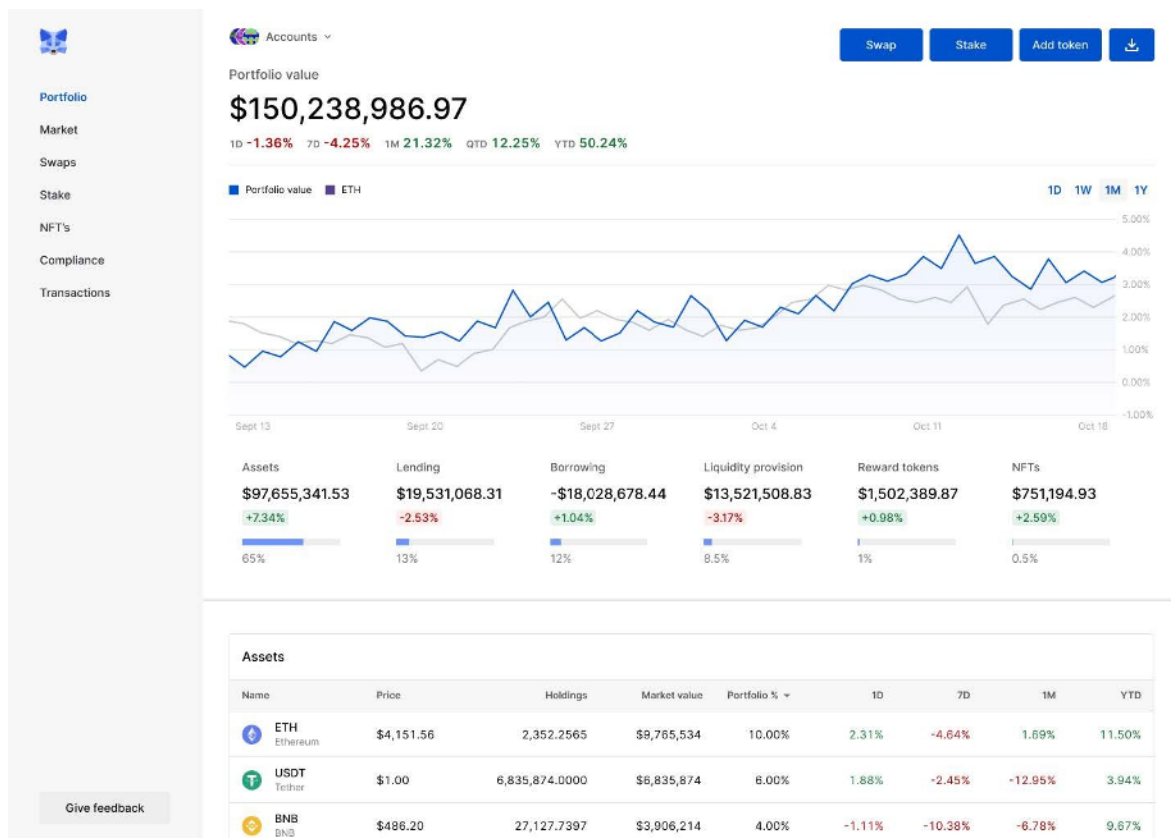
Portfolio
Market
Swaps
Stake
NFT's
Compliance
Transactions

Give feedback

Accounts

Swap Stake Add token

Portfolio value

$150,238,986.97

1D -1.36% 7D -4.25% 1M 21.32% QTD 12.25% YTD 50.24%

Portfolio value ETH

1D 1W 1M 1Y

5.00%
4.00%
3.00%
2.00%
1.00%
0.00%
-1.00%

Sept 13 Sept 20 Sept 27 Oct 4 Oct 11 Oct 18

Assets
$97,655,341.53
+7.34%
65%

Lending
$19,531,068.31
-2.53%
13%

Borrowing
-$18,028,678.44
+1.04%
12%

Liquidity provision
$13,521,508.83
-3.17%
8.5%

Reward tokens
$1,502,389.87
+0.98%
1%

NFTs
$751,194.93
+2.59%
0.5%

Assets

| Name | Price | Holdings | Market value | Portfolio % | 1D | 7D | 1M | YTD |
|---|---|---|---|---|---|---|---|---|
| ETH Ethereum | $4,151.56 | 2,352.2565 | $9,765,534 | 10.00% | 2.31% | -4.64% | 1.69% | 11.50% |
| USDT Tether | $1.00 | 6,835,874.0000 | $6,835,874 | 6.00% | 1.88% | -2.45% | -12.95% | 3.94% |
| BNB BNB | $486.20 | 27,127.7397 | $3,906,214 | 4.00% | -1.11% | -10.38% | -6.78% | 9.67% |